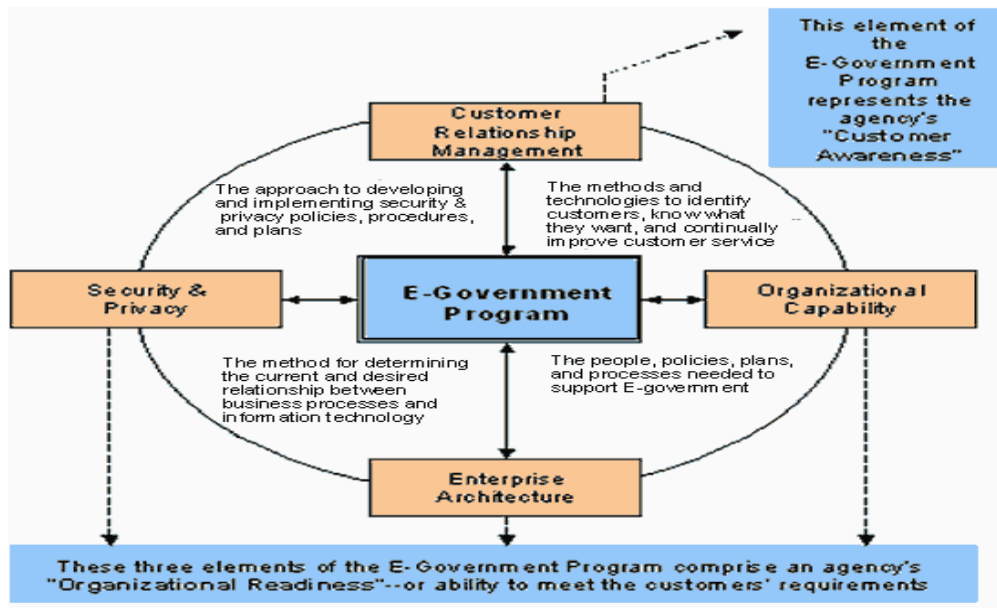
This element of the E-Government Program represents the agency's "Customer Awareness"

Customer Relationship Management

The approach to developing and implementing security & privacy policies, procedures, and plans

The methods and technologies to identify customers, know what they want, and continually improve customer service

Security & Privacy

E-Government Program

Organizational Capability

The method for determining the current and desired relationship between business processes and information technology

The people, policies, plans, and processes needed to support E-government

Enterprise Architecture

These three elements of the E-Government Program comprise an agency's "Organizational Readiness"--or ability to meet the customers' requirements